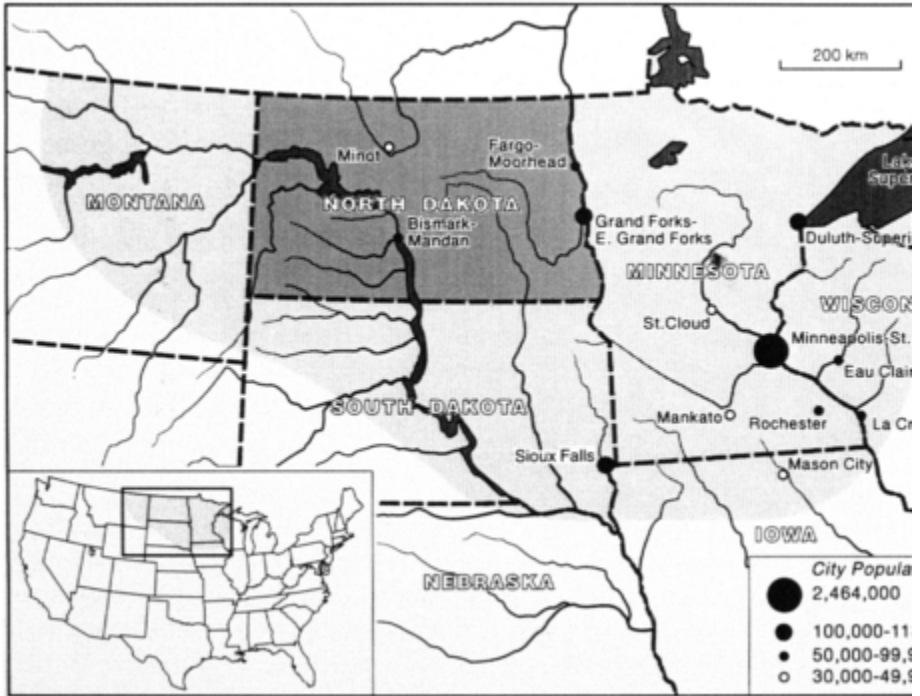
200 km

Minot

Fargo-Moorhead

Lake Super

MONTANA

NORTH DAKOTA

Bismark-Mandan

Grand Forks-E. Grand Forks

Duluth-Superi

MINNESOTA

WISCON

St.Cloud

Minneapolis-St.

Eau Clair

SOUTH DAKOTA

Mankato

Rochester

La Cr

Sioux Falls

Mason City

IOWA

NEBRASKA

City Popula

2,464,000

100,000-11

50,000-99,9

30,000-49,9